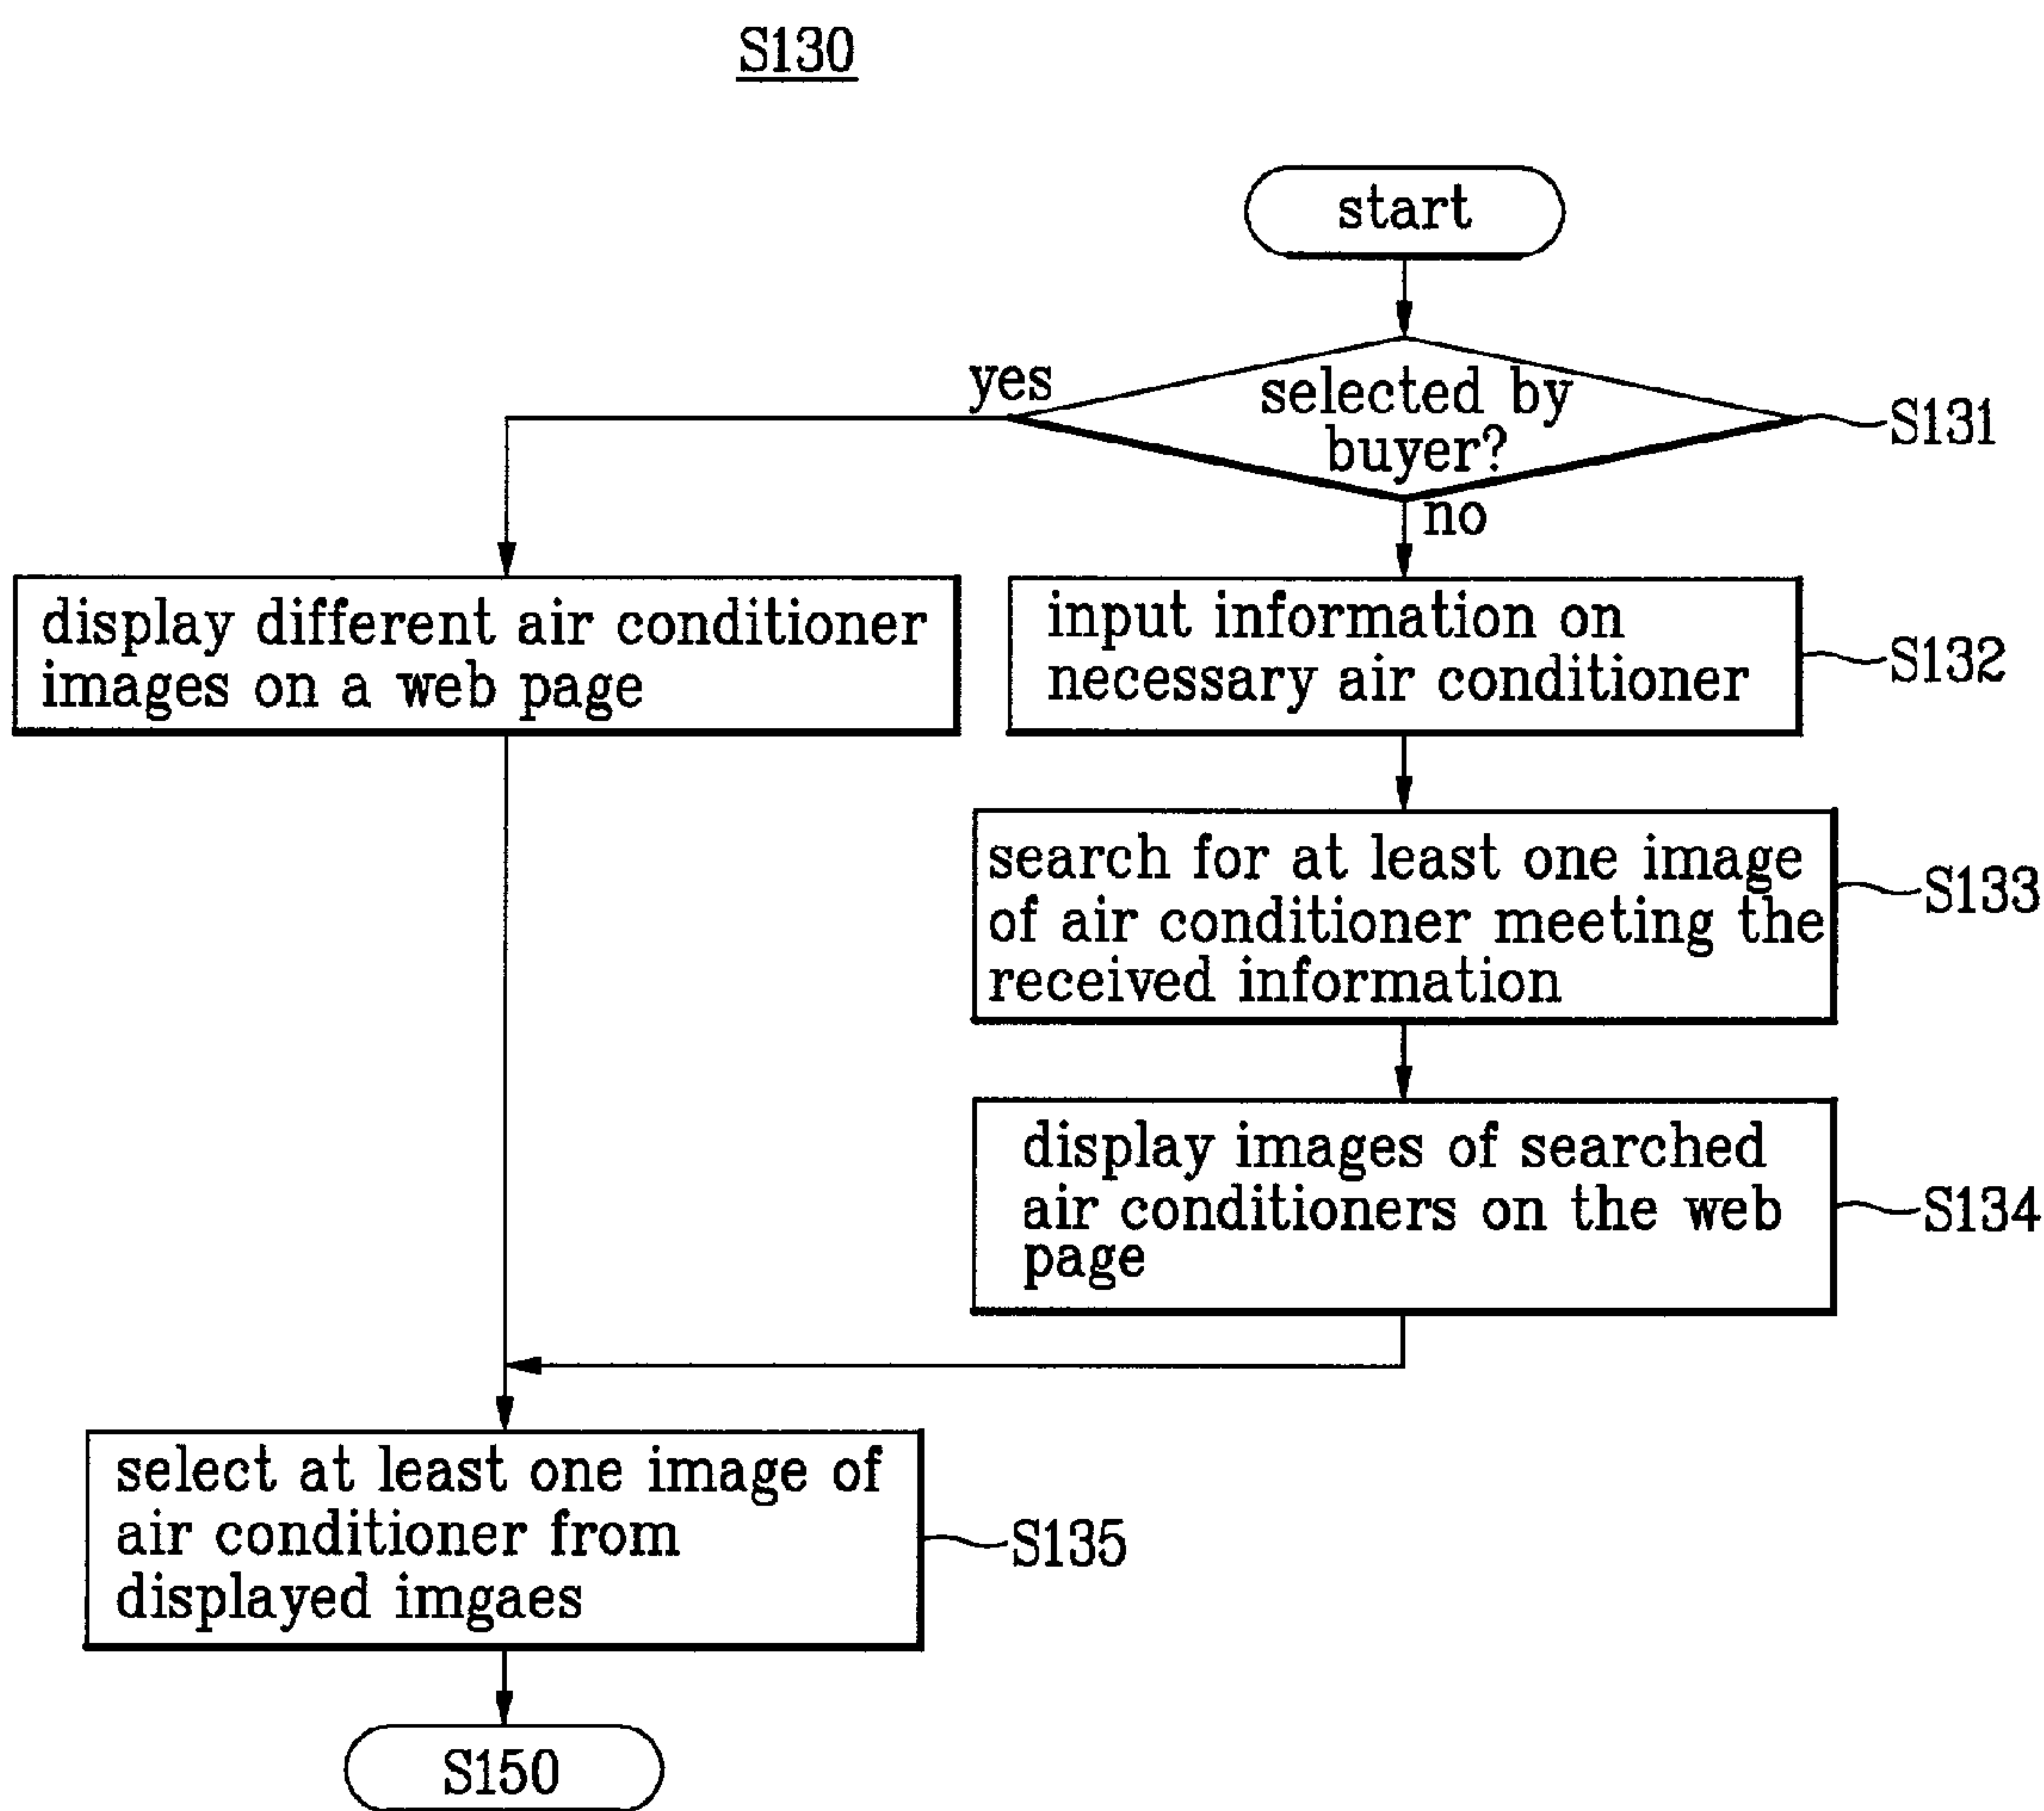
S130

start

selected by buyer?

S131

yes

no

display different air conditioner images on a web page

input information on necessary air conditioner

S132

search for at least one image of air conditioner meeting the received information

S133

display images of searched air conditioners on the web page

S134

select at least one image of air conditioner from displayed imgaes

S135

S150